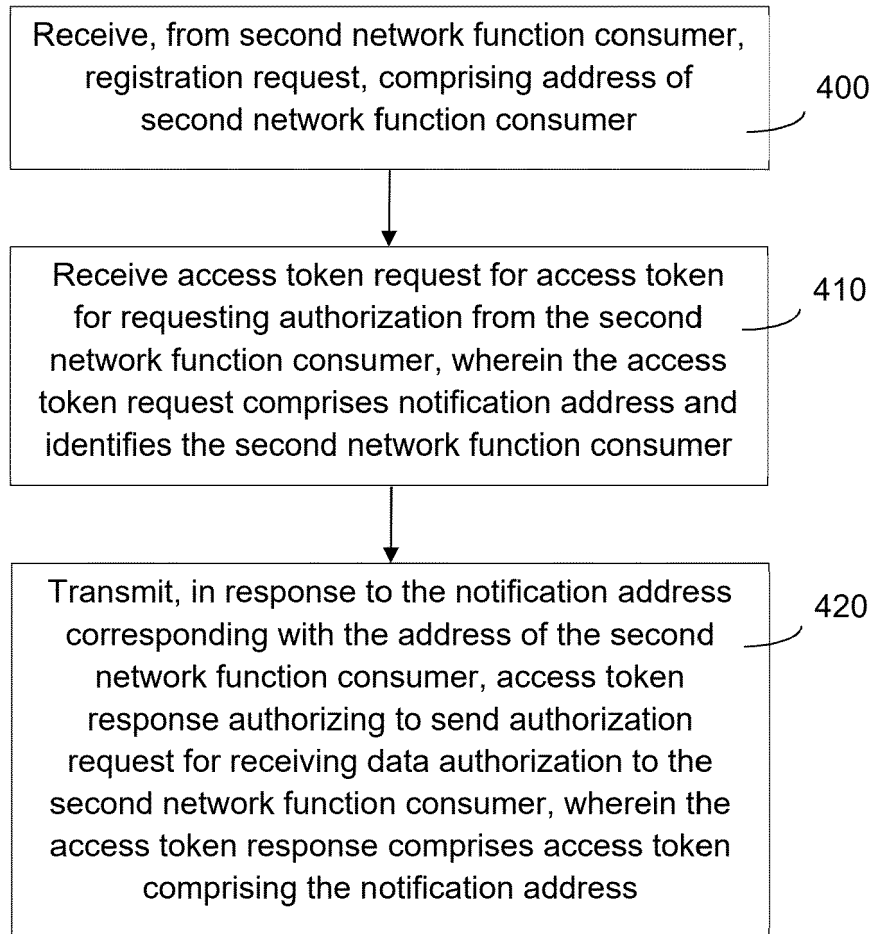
Receive, from second network function consumer, registration request, comprising address of second network function consumer

400

Receive access token request for access token for requesting authorization from the second network function consumer, wherein the access token request comprises notification address and identifies the second network function consumer

410

Transmit, in response to the notification address corresponding with the address of the second network function consumer, access token response authorizing to send authorization request for receiving data authorization to the second network function consumer, wherein the access token response comprises access token comprising the notification address

420